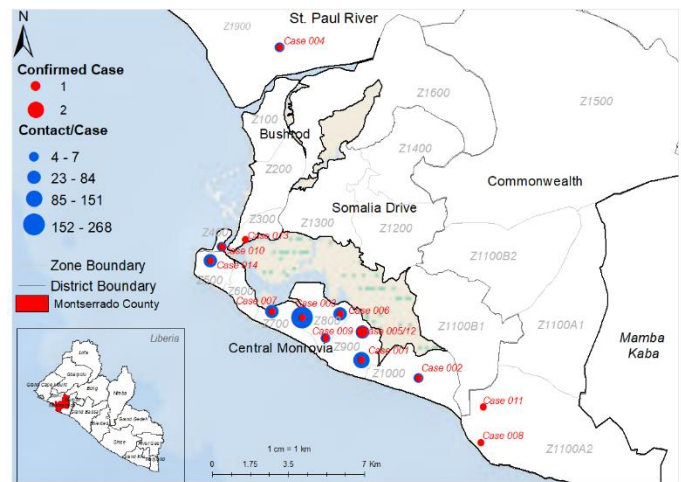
N

Confirmed Case
1
2
Contact/Case
4 - 7
23 - 84
85 - 151
152 - 268

Zone Boundary
District Boundary
Montserrado County

Liberia

St. Paul River
Z1900
Case 004
Z1600
Z1500
Bushrod
Z100
Z1400
Commonwealth
Z200
Somalia Drive
Z300
Z1300
Z1200
Case 013
Case 010
Case 014
Z1100B2
Z600
Case 007
Case 003
Case 006
Z700
Z800
Case 009
Case 005/12
Z1100B1
Z1100A1
Mamba Kaba
Central Monrovia
Z900
Case 001
Z1000
Case 002
Case 011
Case 008
Z1100A2
1 cm = 1 km
0 1.75 3.5 7 Km